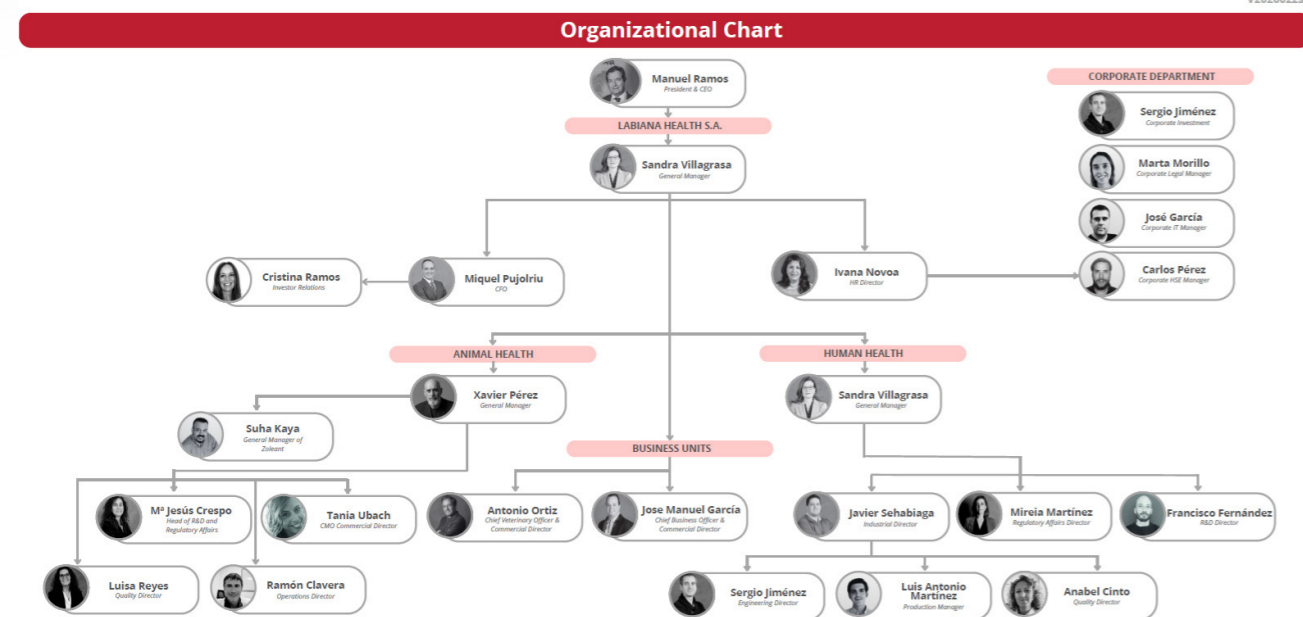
Organizational Chart

Manuel Ramos
President & CEO

LABIANA HEALTH S.A.

Sandra Villagrasa
General Manager

CORPORATE DEPARTMENT

Sergio Jiménez
Corporate Investment

Marta Morillo
Corporate Legal Manager

José García
Corporate IT Manager

Carlos Pérez
Corporate HSE Manager

Cristina Ramos
Investor Relations

Miquel Pujolriu
CFO

Ivana Novoa
HR Director

ANIMAL HEALTH

HUMAN HEALTH

Xavier Pérez
General Manager

Sandra Villagrasa
General Manager

Suha Kaya
General Manager of Zoleant

BUSINESS UNITS

Mª Jesús Crespo
Head of R&D and Regulatory Affairs

Tania Ubach
CMO Commercial Director

Antonio Ortiz
Chief Veterinary Officer & Commercial Director

Jose Manuel García
Chief Business Officer & Commercial Director

Javier Sehabiaga
Industrial Director

Mireia Martínez
Regulatory Affairs Director

Francisco Fernández
R&D Director

Luisa Reyes
Quality Director

Ramón Clavera
Operations Director

Sergio Jiménez
Engineering Director

Luis Antonio Martinez
Production Manager

Anabel Cinto
Quality Director